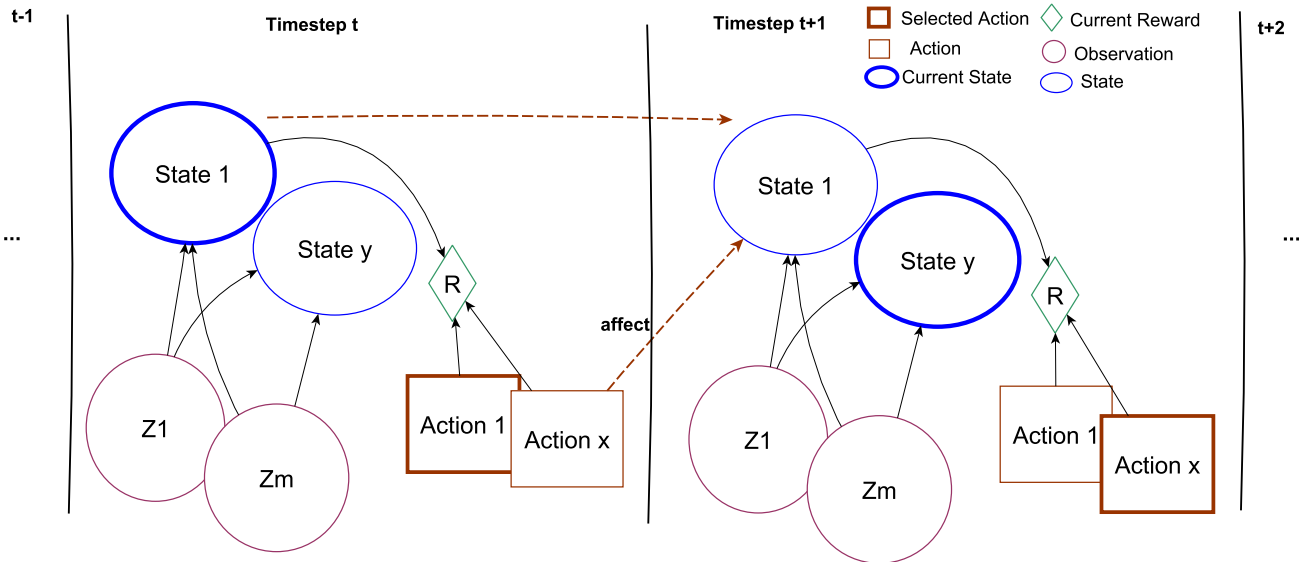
t-1

Timestep t

Timestep t+1

Selected Action
Current Reward
Action
Observation
Current State
State

t+2

...

State 1

State y

R

affect

Z1

Zm

Action 1

Action x

State 1

State y

R

Z1

Zm

Action 1

Action x

...